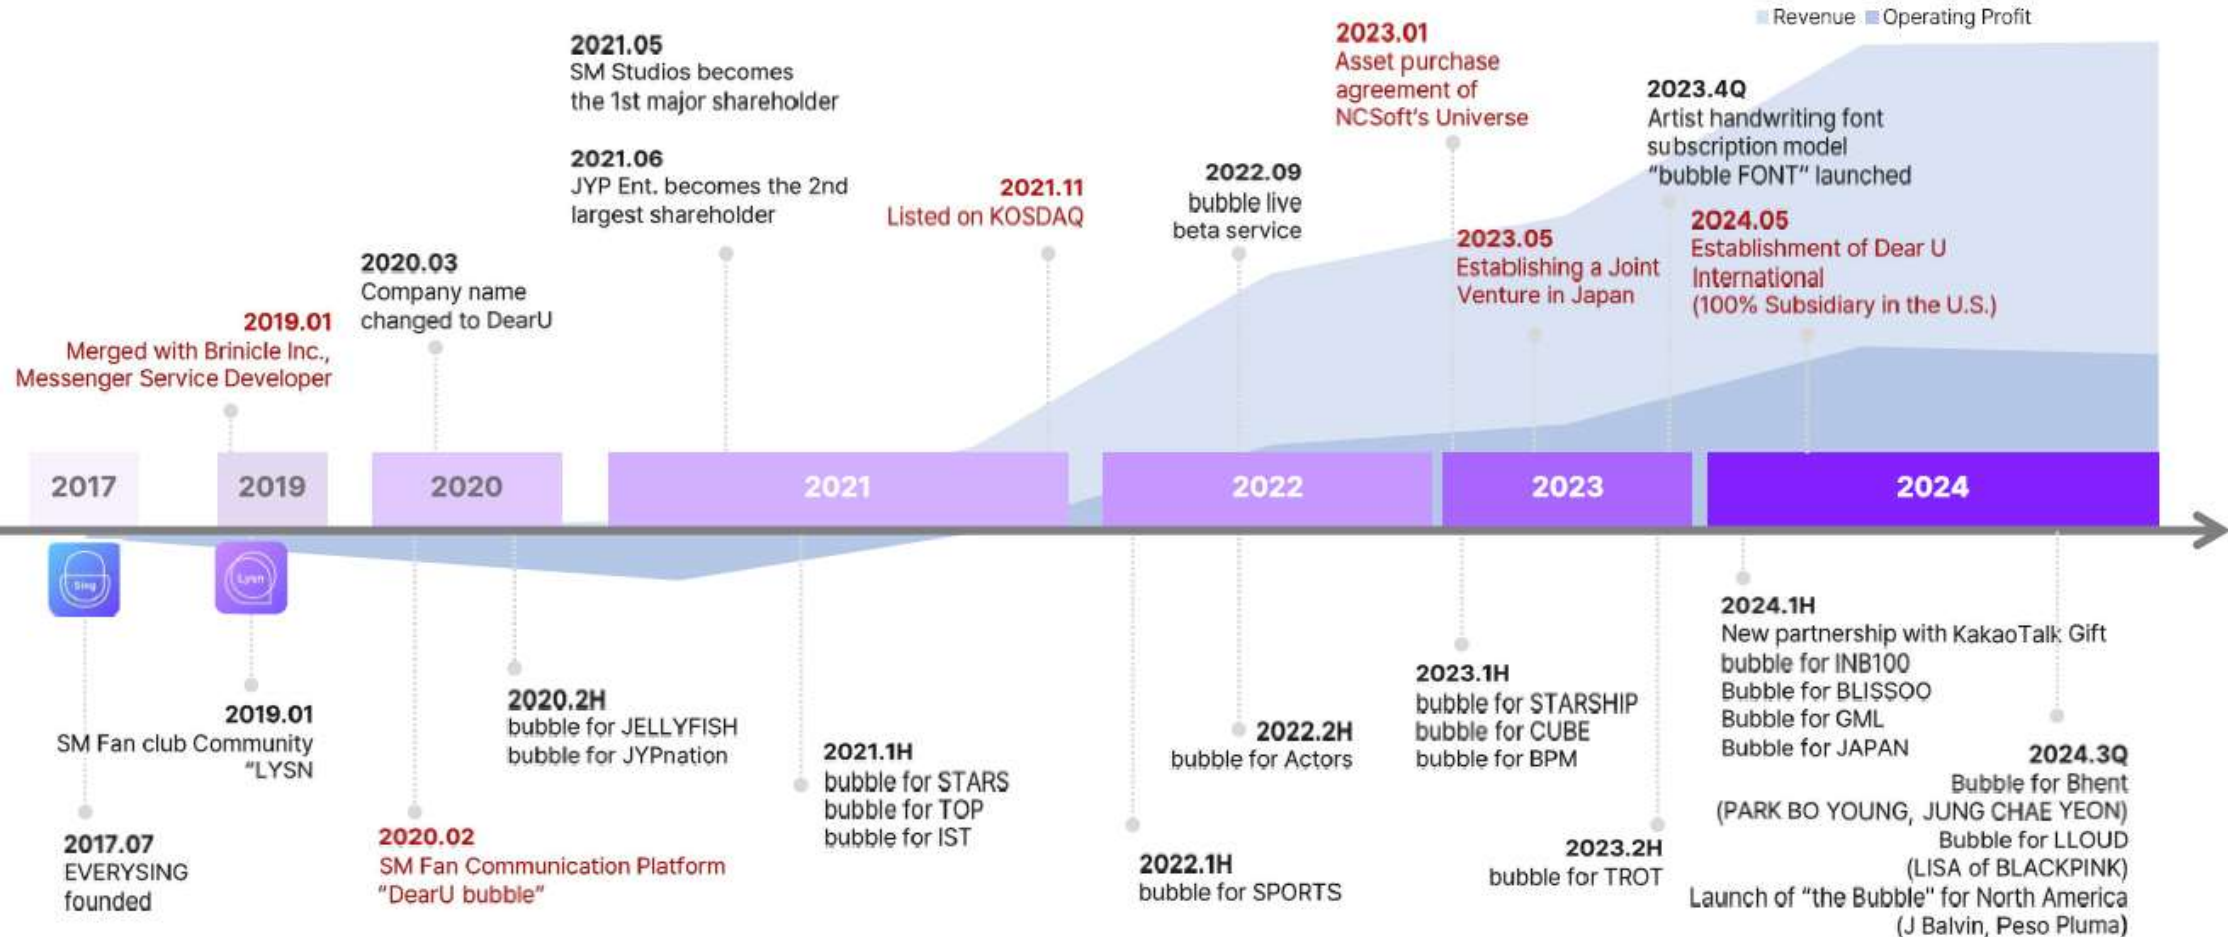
Revenue Operating Profit

2021.05
SM Studios becomes the 1st major shareholder

2021.06
JYP Ent. becomes the 2nd largest shareholder

2023.01
Asset purchase agreement of NCSoft's Universe

2023.4Q
Artist handwriting font subscription model "bubble FONT" launched

2021.11
Listed on KOSDAQ

2022.09
bubble live beta service

2023.05
Establishing a Joint Venture in Japan

2024.05
Establishment of Dear U International (100% Subsidiary in the U.S.)

2020.03
Company name changed to DearU

2019.01
Merged with Brinicle Inc., Messenger Service Developer

2017

2019

2020

2021

2022

2023

2024

Sing

Lysn

2024.1H
New partnership with KakaoTalk Gift
bubble for INB100
Bubble for BLISSOO
Bubble for GML
Bubble for JAPAN

2020.2H
bubble for JELLYFISH
bubble for JYPnation

2023.1H
bubble for STARSHIP
bubble for CUBE
bubble for BPM

2019.01
SM Fan club Community "LYSN

2022.2H
bubble for Actors

2021.1H
bubble for STARS
bubble for TOP
bubble for IST

2024.3Q
Bubble for Bhent
(PARK BO YOUNG, JUNG CHAE YEON)
Bubble for LLOUD
(LISA of BLACKPINK)
Launch of "the Bubble" for North America
(J Balvin, Peso Pluma)

2017.07
EVERYSING founded

2020.02
SM Fan Communication Platform "DearU bubble"

2022.1H
bubble for SPORTS

2023.2H
bubble for TROT